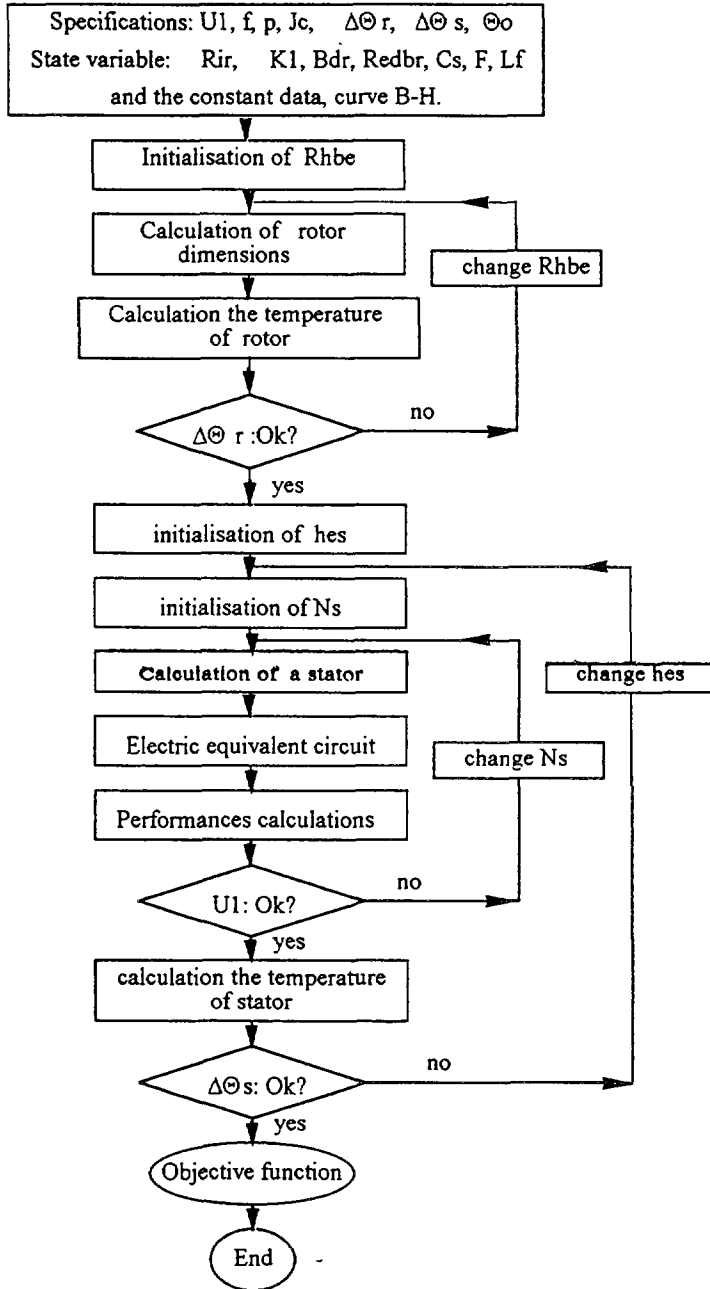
Specifications: U1, f, p, Jc, $\Delta\Theta$ r, $\Delta\Theta$ s, $\Theta$o
State variable: Rir, K1, Bdr, Redbr, Cs, F, Lf
and the constant data, curve B-H.

Initialisation of Rhbe

Calculation of rotor dimensions

change Rhbe

Calculation the temperature of rotor

$\Delta\Theta$ r :Ok?

no

yes

initialisation of hes

initialisation of Ns

Calculation of a stator

change hes

Electric equivalent circuit

change Ns

Performances calculations

U1: Ok?

no

yes

calculation the temperature of stator

$\Delta\Theta$s: Ok?

no

yes

Objective function

End